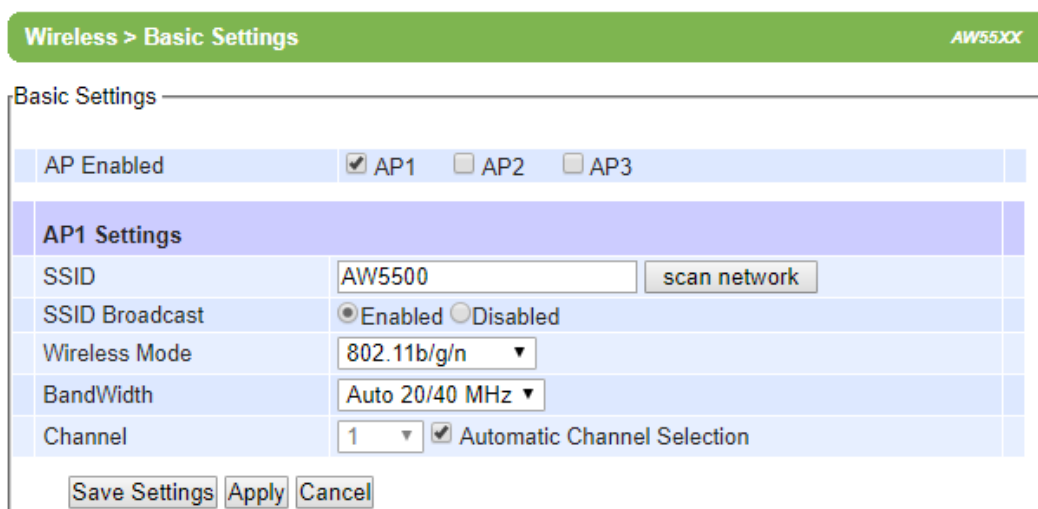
Wireless > Basic Settings

AW55XX

Basic Settings

| | |
|---|---|
| AP Enabled | AP1 AP2 AP3 |

**AP1 Settings**

| | |
|---|---|
| SSID | AW5500 scan network |
| SSID Broadcast | Enabled Disabled |
| Wireless Mode | 802.11b/g/n |
| BandWidth | Auto 20/40 MHz |
| Channel | 1 Automatic Channel Selection |

Save Settings Apply Cancel